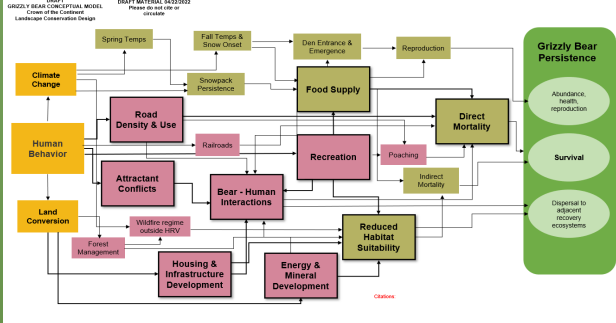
DRAFT
GRIZZLY BEAR CONCEPTUAL MODEL
Crown of the Continent
Landscape Conservation Design

DRAFT MATERIAL 04/22/2022
Please do not cite or circulate

Spring Temps

Fall Temps & Snow Onset

Den Entrance & Emergence

Reproduction

Grizzly Bear Persistence

Climate Change

Snowpack Persistence

Food Supply

Abundance, health, reproduction

Human Behavior

Road Density & Use

Direct Mortality

Railroads

Recreation

Poaching

Survival

Attractant Conflicts

Bear - Human Interactions

Indirect Mortality

Land Conversion

Wildfire regime outside HRV

Dispersal to adjacent recovery ecosystems

Forest Management

Reduced Habitat Suitability

Housing & Infrastructure Development

Energy & Mineral Development

Citations